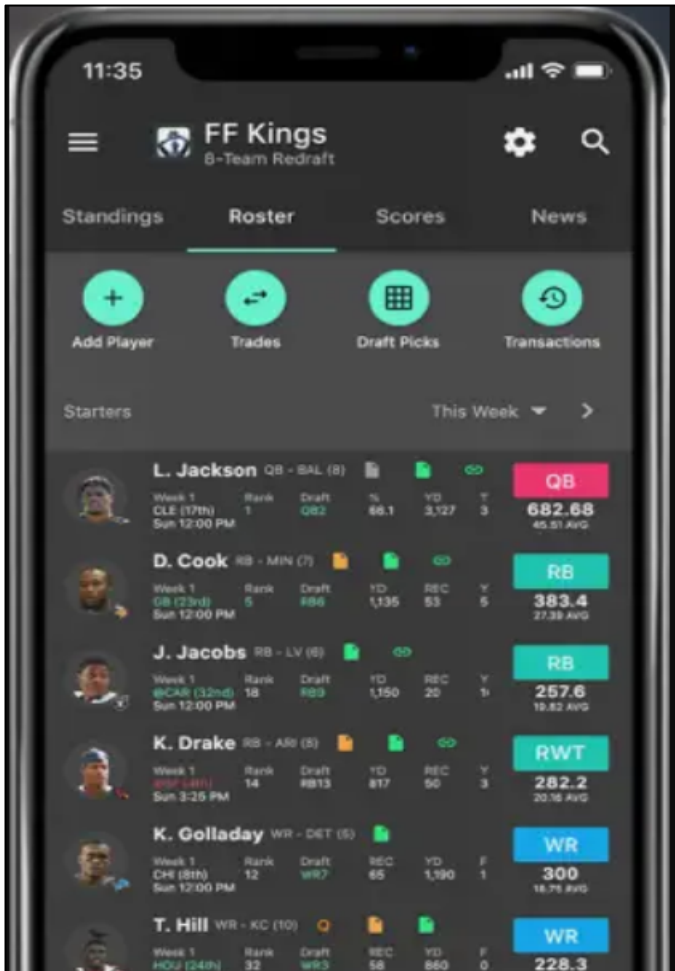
11:35

FF Kings
8-Team Redraft

Standings Roster Scores News

Add Player Trades Draft Picks Transactions

Starters This Week

L. Jackson QB - BAL (8)
Week 1 CLE (17th) Sun 12:00 PM
Rank 1
Draft QB2
% 66.1
YD 3,127
Y 3
QB 682.68 45.51 AVG

D. Cook RB - MIN (7)
Week 1 GB (23rd) Sun 12:00 PM
Rank 5
Draft RB6
YD 1,135
REC 53
Y 5
RB 383.4 27.39 AVG

J. Jacobs RB - LV (6)
Week 1 @CAR (32nd) Sun 12:00 PM
Rank 18
Draft RB3
YD 1,150
REC 20
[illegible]
RB 257.6 19.82 AVG

K. Drake RB - ARI (8)
Week 1 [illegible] Sun 3:25 PM
Rank 14
Draft RB13
YD 817
REC 50
Y 3
RWT 282.2 20.16 AVG

K. Golladay WR - DET (5)
Week 1 CHI (8th) Sun 12:00 PM
Rank 12
Draft WR7
REC 65
YD 1,190
F 1
WR 300 18.75 AVG

T. Hill WR - KC (10)
Week 1 HOU (24th)
Rank 32
Draft WR3
REC 58
YD 860
F 0
WR 228.3